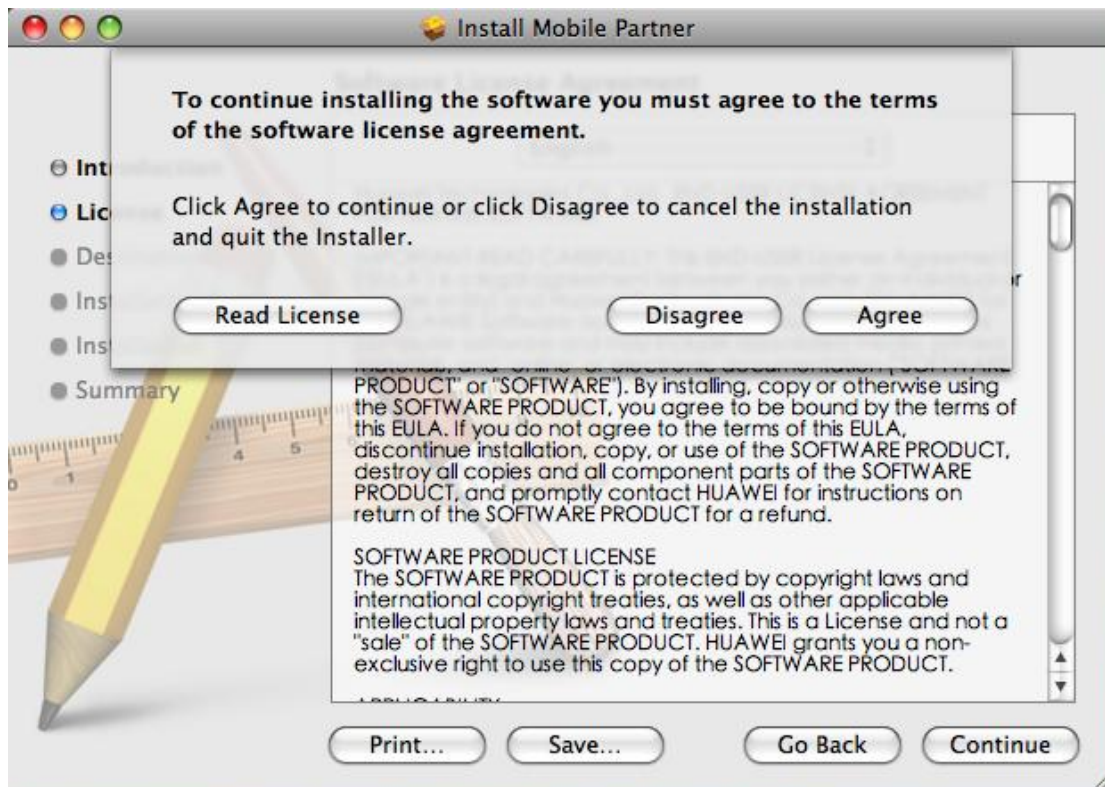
Install Mobile Partner

To continue installing the software you must agree to the terms of the software license agreement.

Click Agree to continue or click Disagree to cancel the installation and quit the Installer.

Read License

Disagree

Agree

Intr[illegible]

Lic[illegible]

Des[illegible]

Ins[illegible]

Ins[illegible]

Summary

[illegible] PRODUCT" or "SOFTWARE"). By installing, copy or otherwise using the SOFTWARE PRODUCT, you agree to be bound by the terms of this EULA. If you do not agree to the terms of this EULA, discontinue installation, copy, or use of the SOFTWARE PRODUCT, destroy all copies and all component parts of the SOFTWARE PRODUCT, and promptly contact HUAWEI for instructions on return of the SOFTWARE PRODUCT for a refund.

SOFTWARE PRODUCT LICENSE
The SOFTWARE PRODUCT is protected by copyright laws and international copyright treaties, as well as other applicable intellectual property laws and treaties. This is a License and not a "sale" of the SOFTWARE PRODUCT. HUAWEI grants you a non-exclusive right to use this copy of the SOFTWARE PRODUCT.

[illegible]

Print...

Save...

Go Back

Continue